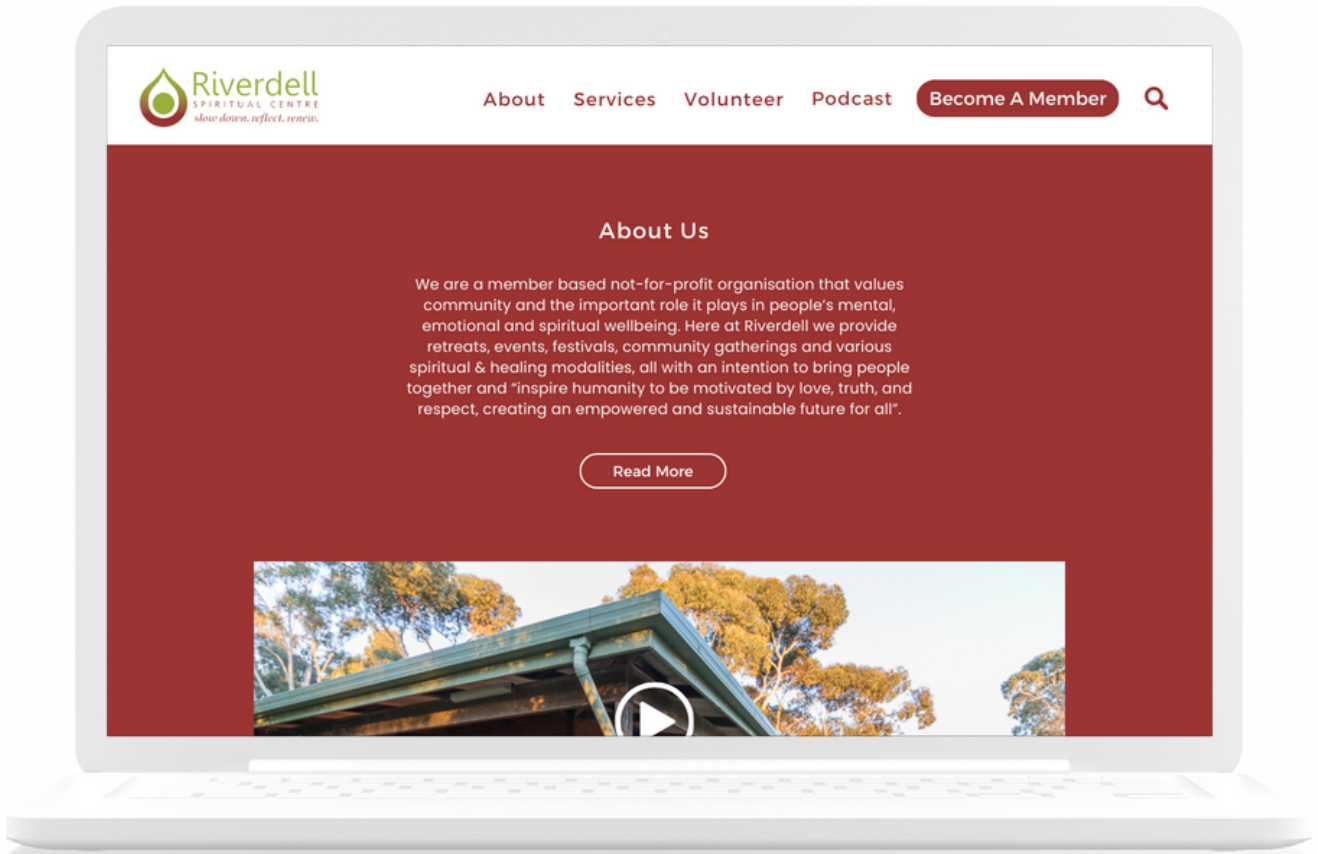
Riverdell
SPIRITUAL CENTRE
slow down. reflect. renew.

About Services Volunteer Podcast Become A Member

About Us

We are a member based not-for-profit organisation that values community and the important role it plays in people's mental, emotional and spiritual wellbeing. Here at Riverdell we provide retreats, events, festivals, community gatherings and various spiritual & healing modalities, all with an intention to bring people together and "inspire humanity to be motivated by love, truth, and respect, creating an empowered and sustainable future for all".

Read More